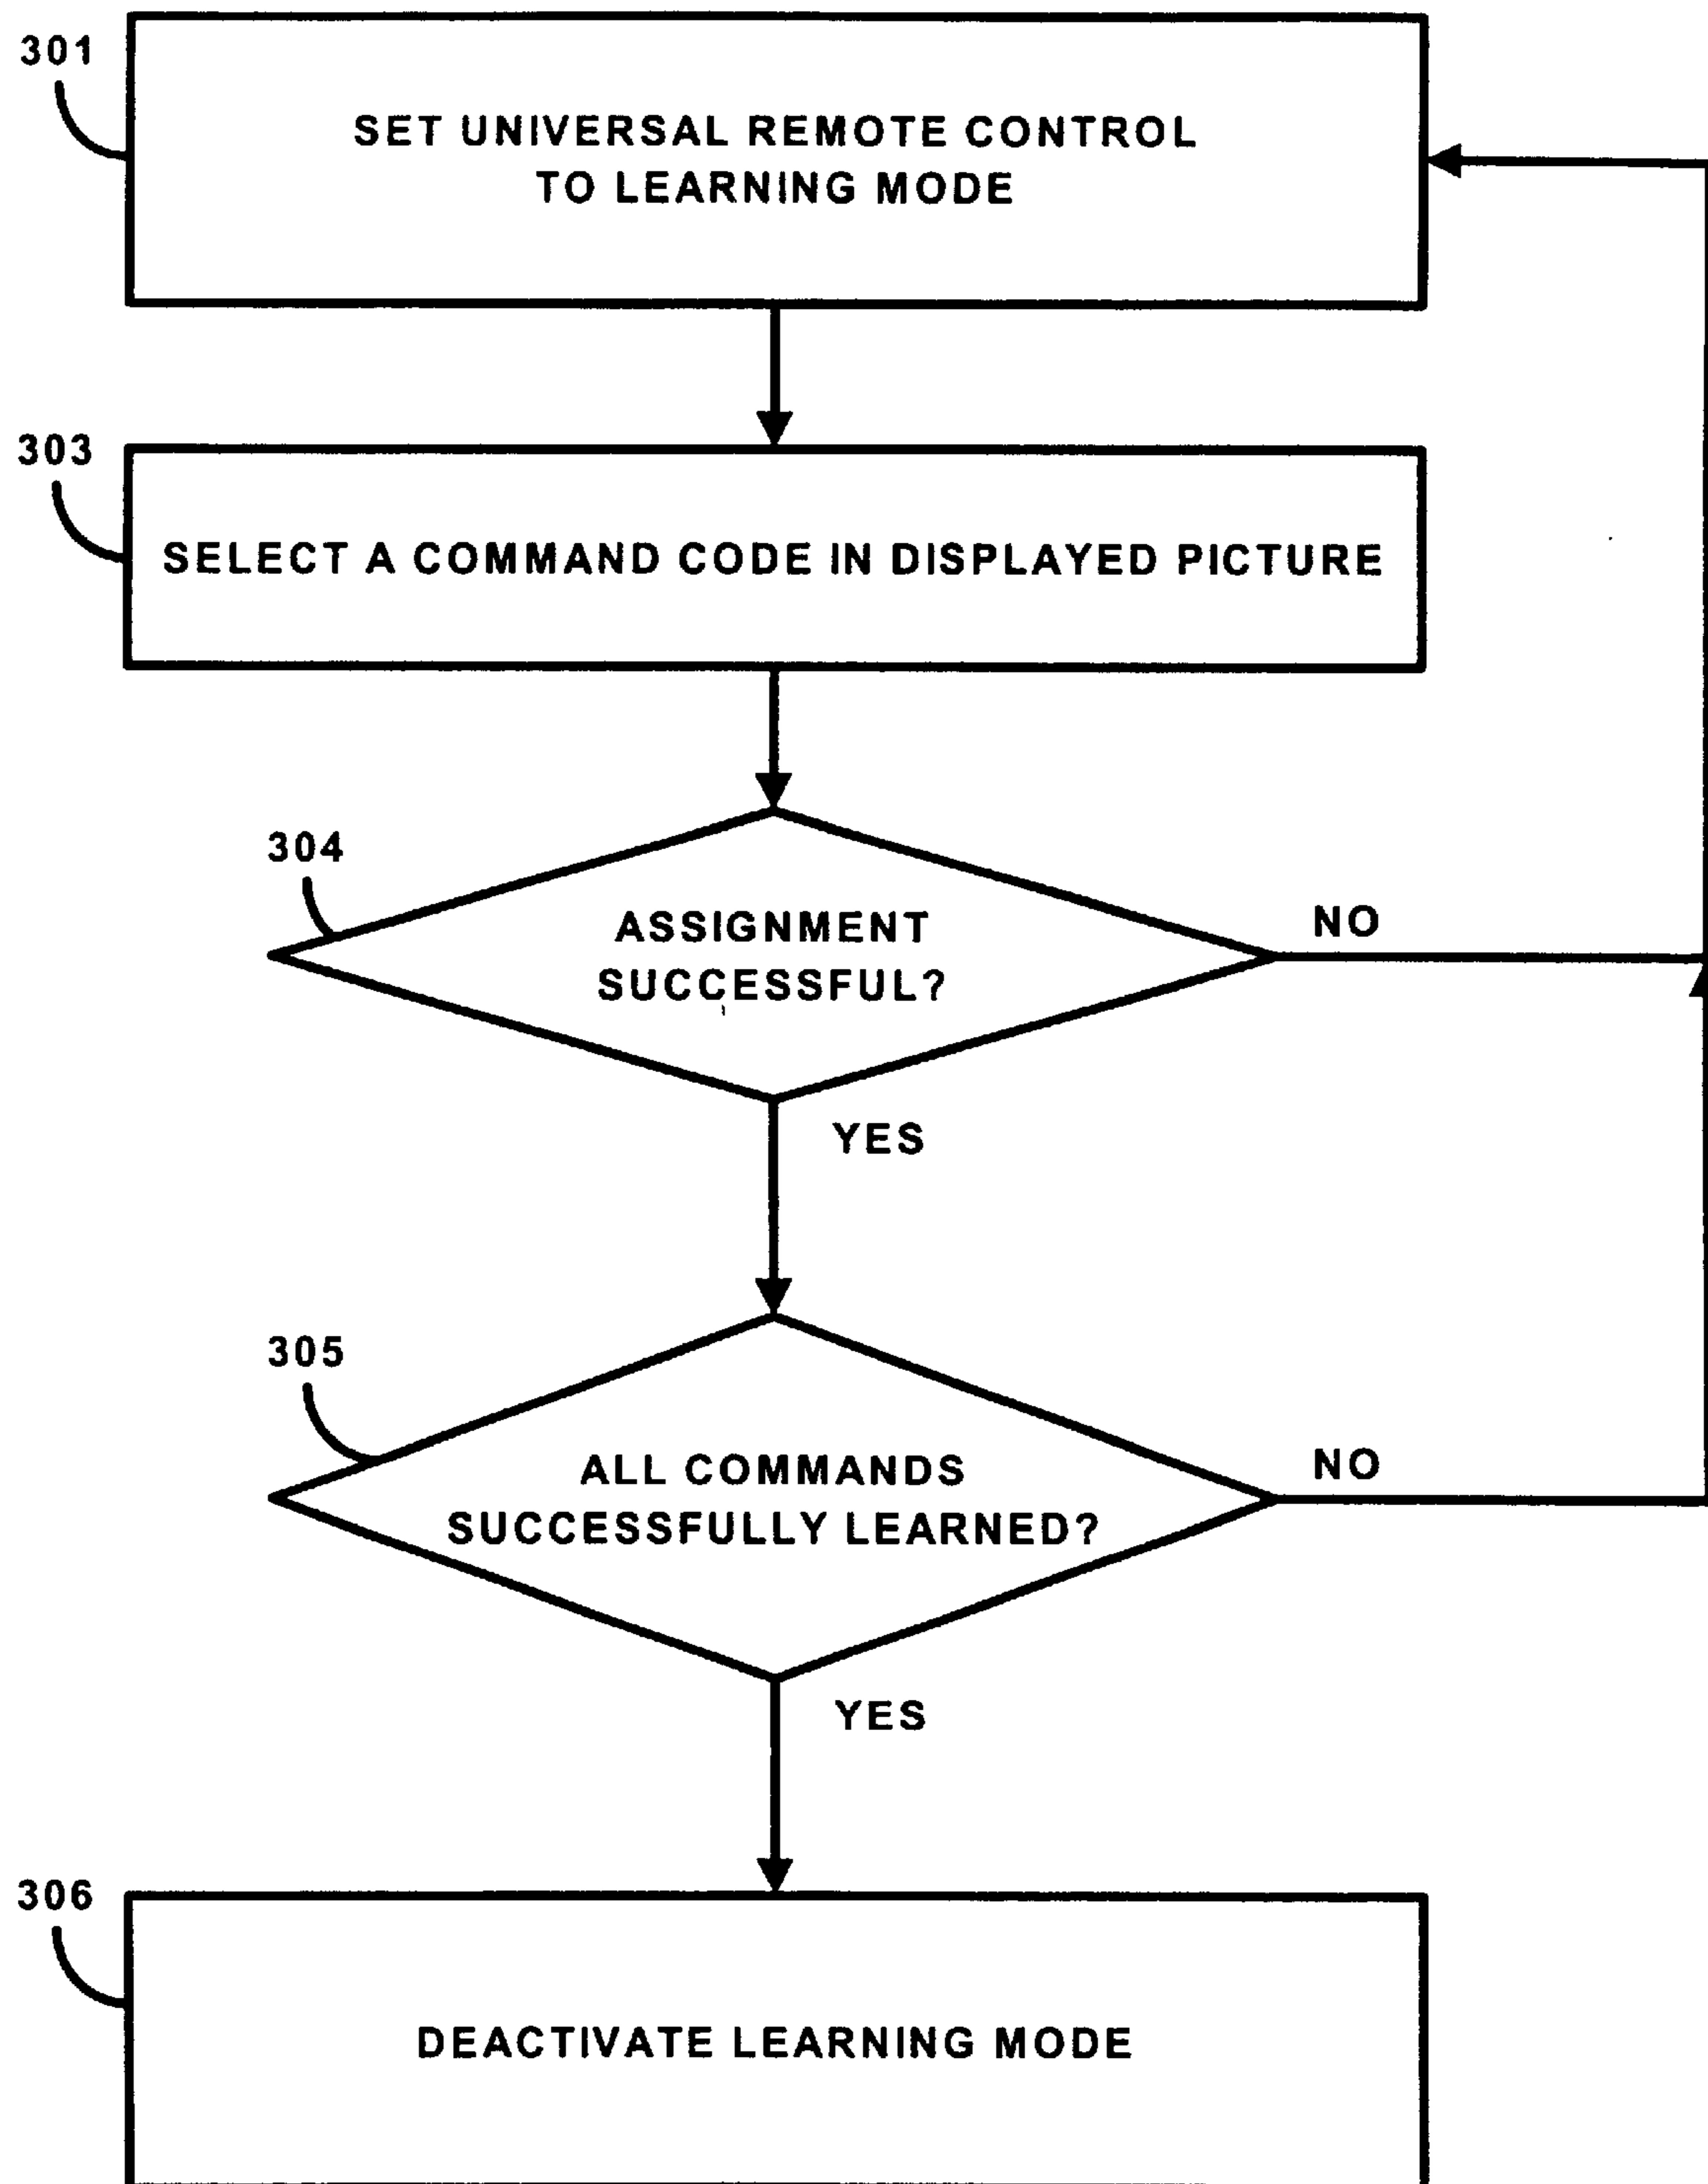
301

SET UNIVERSAL REMOTE CONTROL TO LEARNING MODE

303

SELECT A COMMAND CODE IN DISPLAYED PICTURE

304

ASSIGNMENT SUCCESSFUL?

NO

YES

305

ALL COMMANDS SUCCESSFULLY LEARNED?

NO

YES

306

DEACTIVATE LEARNING MODE